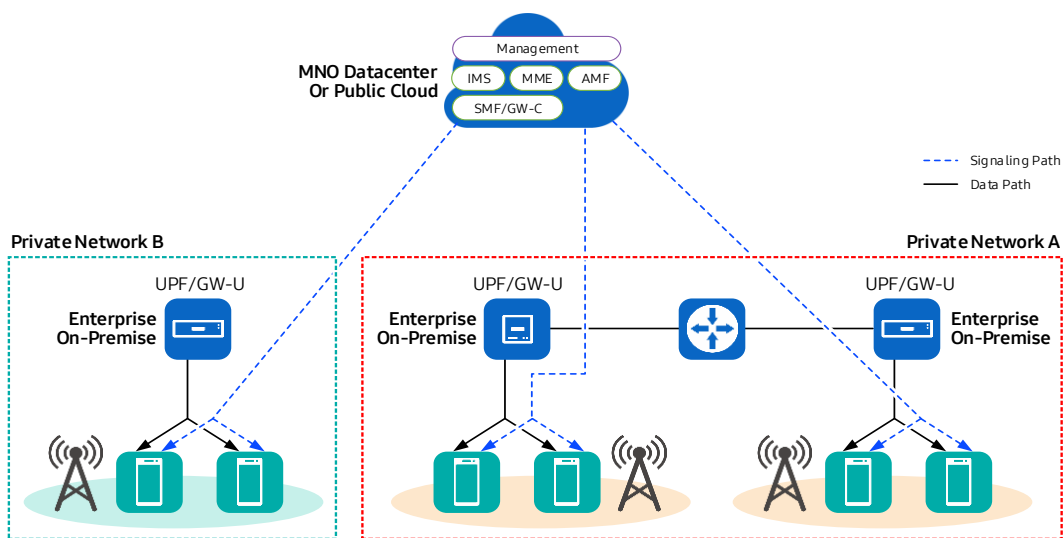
Management

MNO Datacenter Or Public Cloud

IMS

MME

AMF

SMF/GW-C

Signaling Path

Data Path

Private Network B

Private Network A

UPF/GW-U

Enterprise On-Premise

UPF/GW-U

Enterprise On-Premise

UPF/GW-U

Enterprise On-Premise